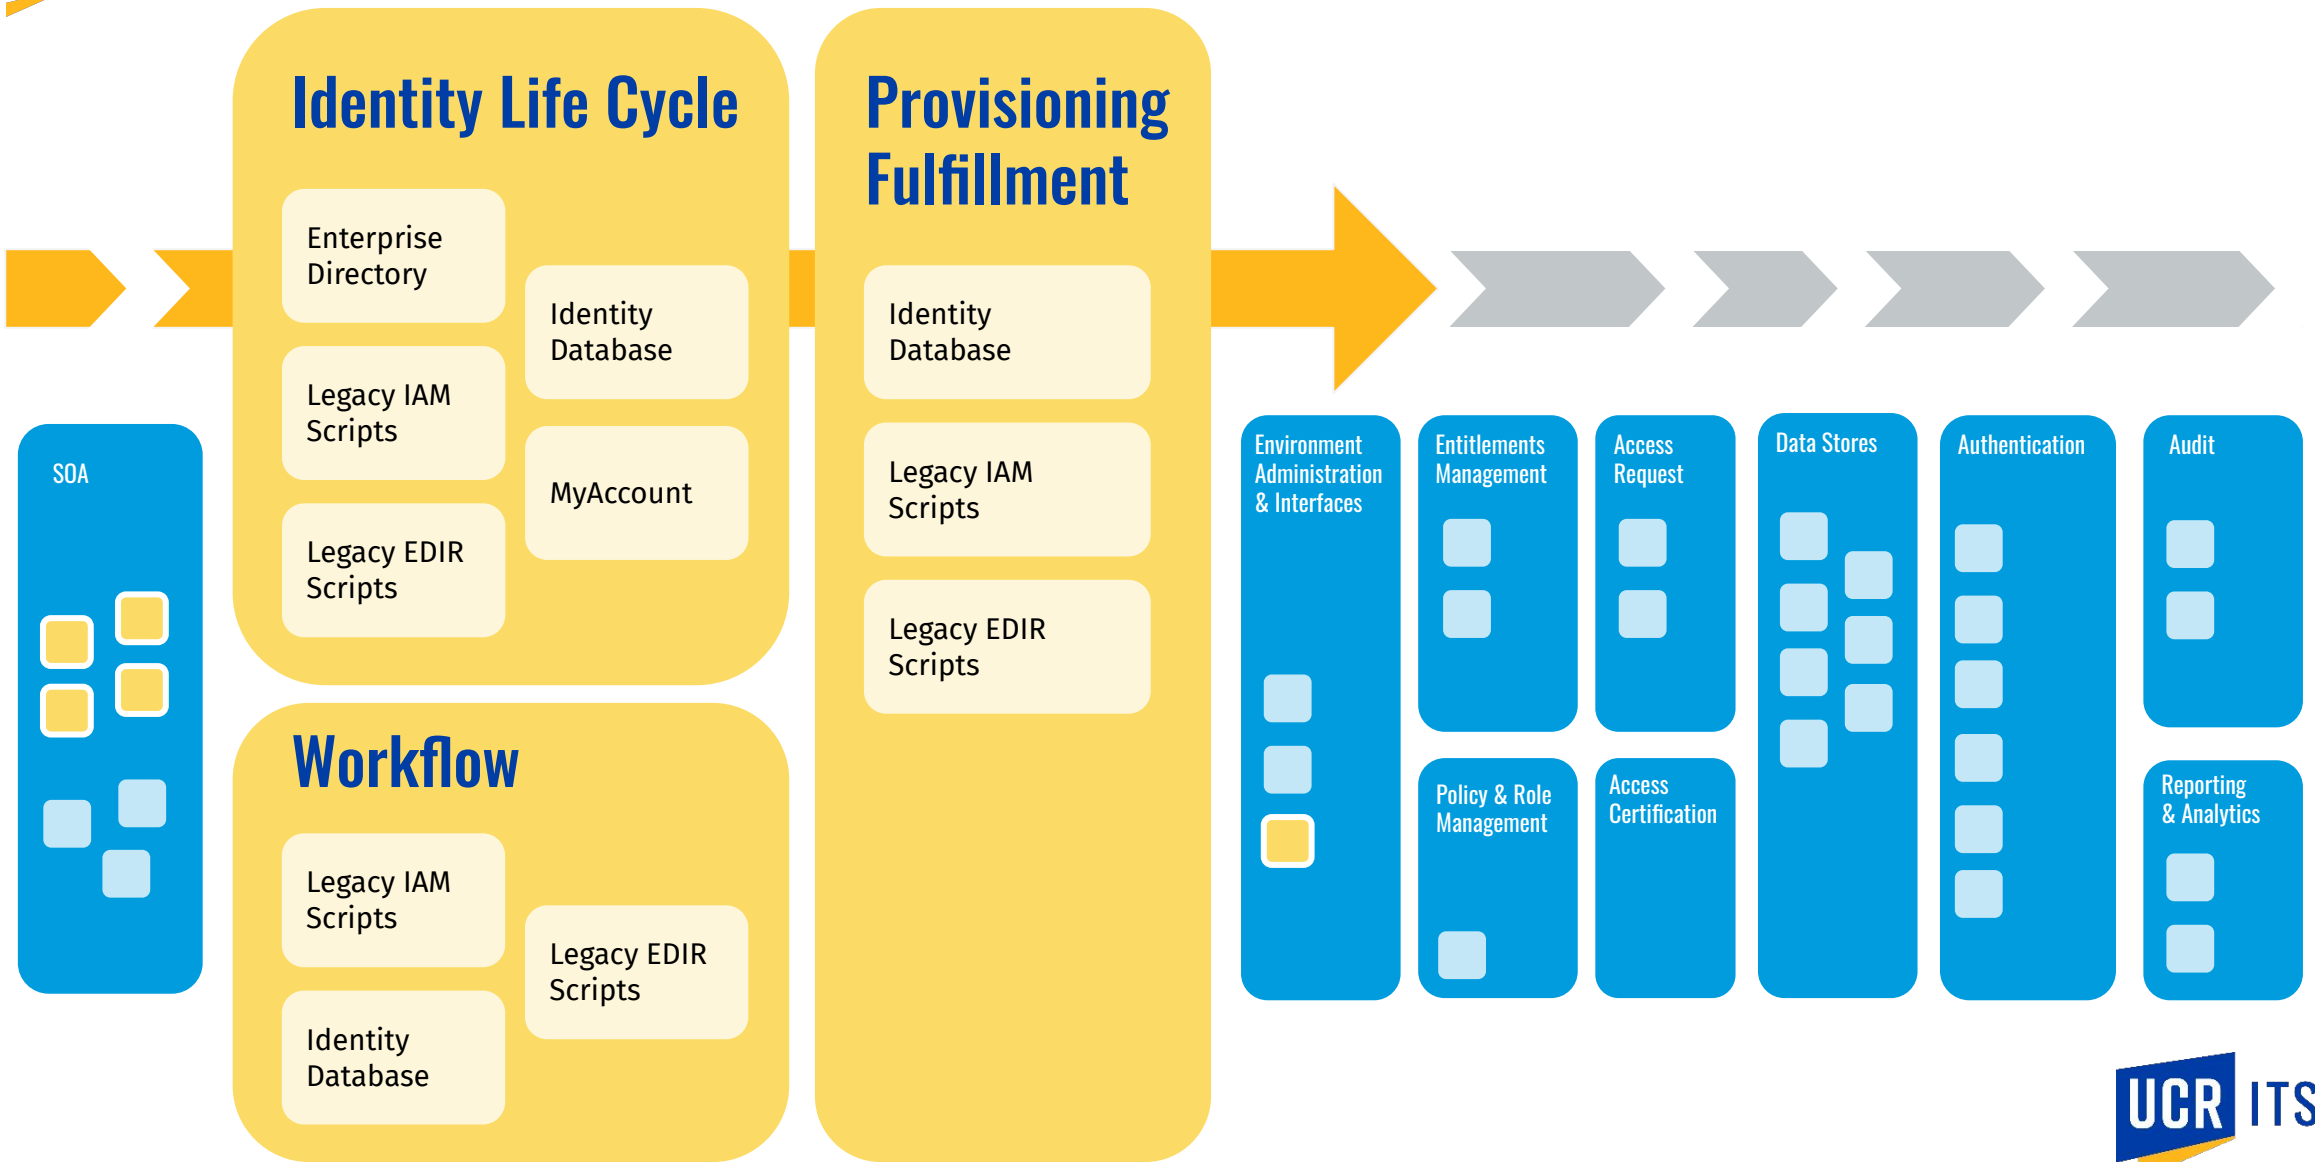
Identity Life Cycle

Enterprise Directory

Identity Database

Legacy IAM Scripts

MyAccount

Legacy EDIR Scripts

Provisioning Fulfillment

Identity Database

Legacy IAM Scripts

Legacy EDIR Scripts

Workflow

Legacy IAM Scripts

Legacy EDIR Scripts

Identity Database

SOA

Environment Administration & Interfaces

Entitlements Management

Access Request

Data Stores

Authentication

Audit

Policy & Role Management

Access Certification

Reporting & Analytics

UCR ITS